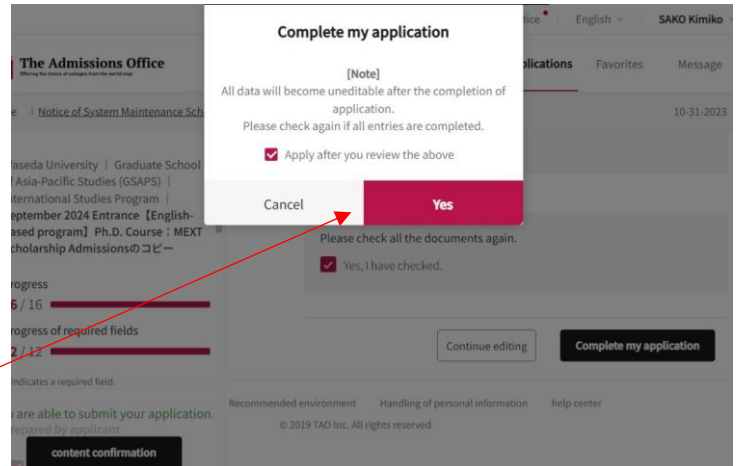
tice | English | SAKO Kimiko

The Admissions Office
Offering the choice of colleges from the world map

plications Favorites Message

e | Notice of System Maintenance Sch

10-31-2023

Complete my application

[Note]
All data will become uneditable after the completion of application.
Please check again if all entries are completed.

Apply after you review the above

Cancel Yes

aseda University | Graduate School f Asia-Pacific Studies (GSAPS) | nternational Studies Program | eptember 2024 Entrance【English-ased program】Ph.D. Course：MEXT cholarship Admissionsのコピー

rogress
6 / 16

rogress of required fields
2 / 12

indicates a required field.

Please check all the documents again.

Yes, I have checked.

Continue editing

Complete my application

are able to submit your application.
repared by applicant

content confirmation

Recommended environment Handling of personal information help center

© 2019 TAO Inc. All rights reserved